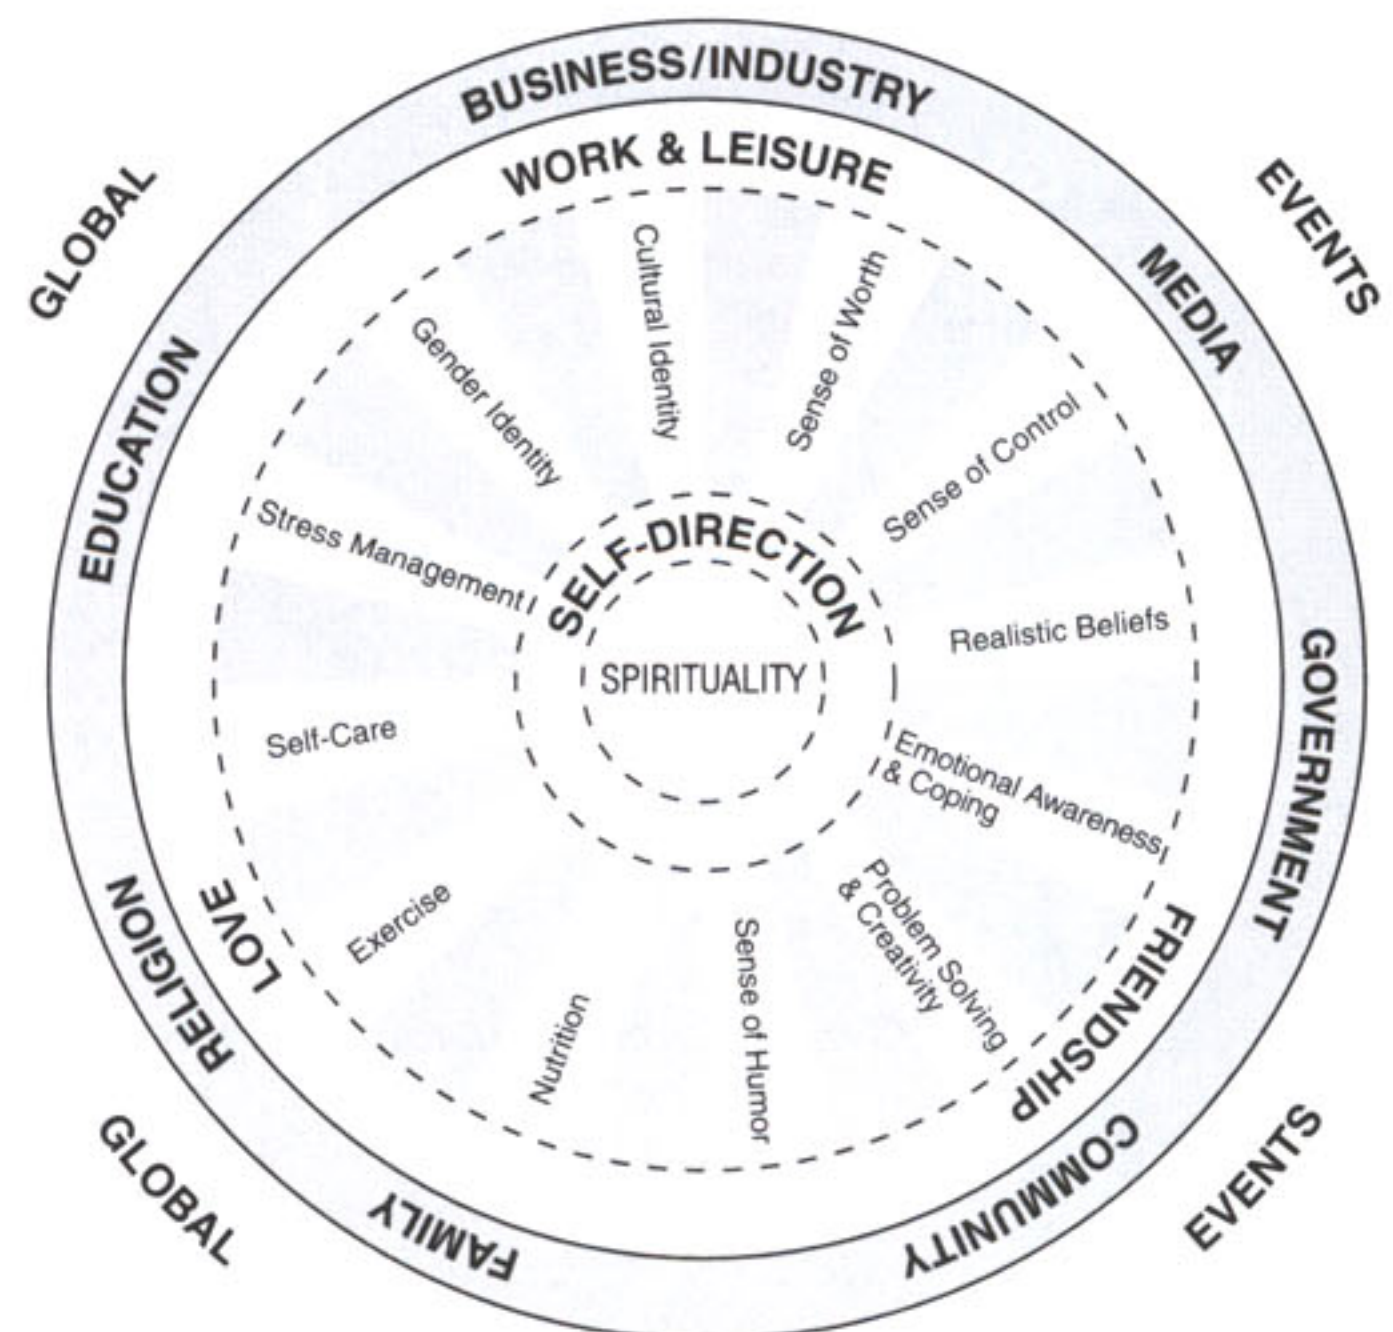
GLOBAL

BUSINESS/INDUSTRY

EVENTS

WORK & LEISURE

MEDIA

EDUCATION

Cultural Identity

Sense of Worth

Gender Identity

Sense of Control

Stress Management

SELF-DIRECTION

SPIRITUALITY

Realistic Beliefs

GOVERNMENT

Self-Care

Emotional Awareness & Coping

RELIGION

LOVE

Exercise

Problem Solving & Creativity

FRIENDSHIP

Nutrition

Sense of Humor

GLOBAL

FAMILY

COMMUNITY

EVENTS